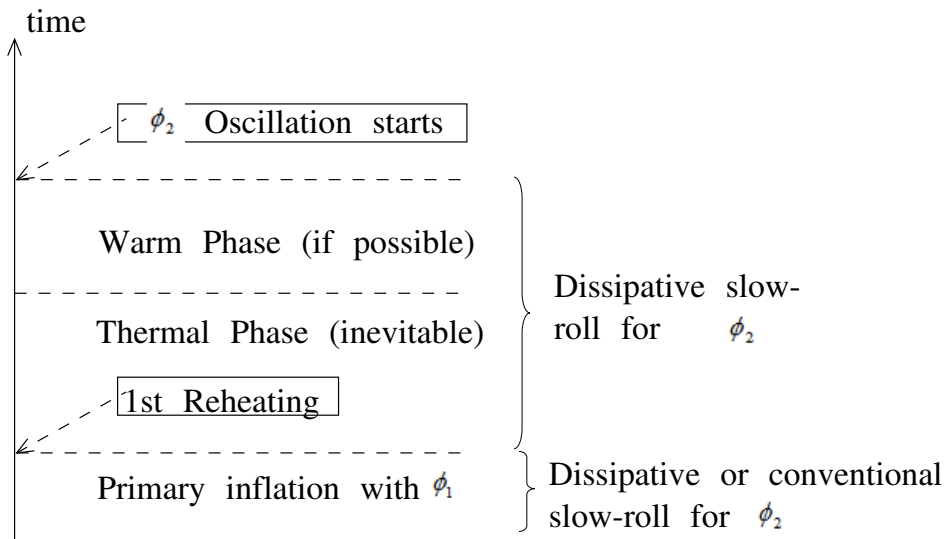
time

$\phi_2$ Oscillation starts

Warm Phase (if possible)

Thermal Phase (inevitable)

1st Reheating

Primary inflation with $\phi_1$

Dissipative slow-roll for $\phi_2$

Dissipative or conventional slow-roll for $\phi_2$